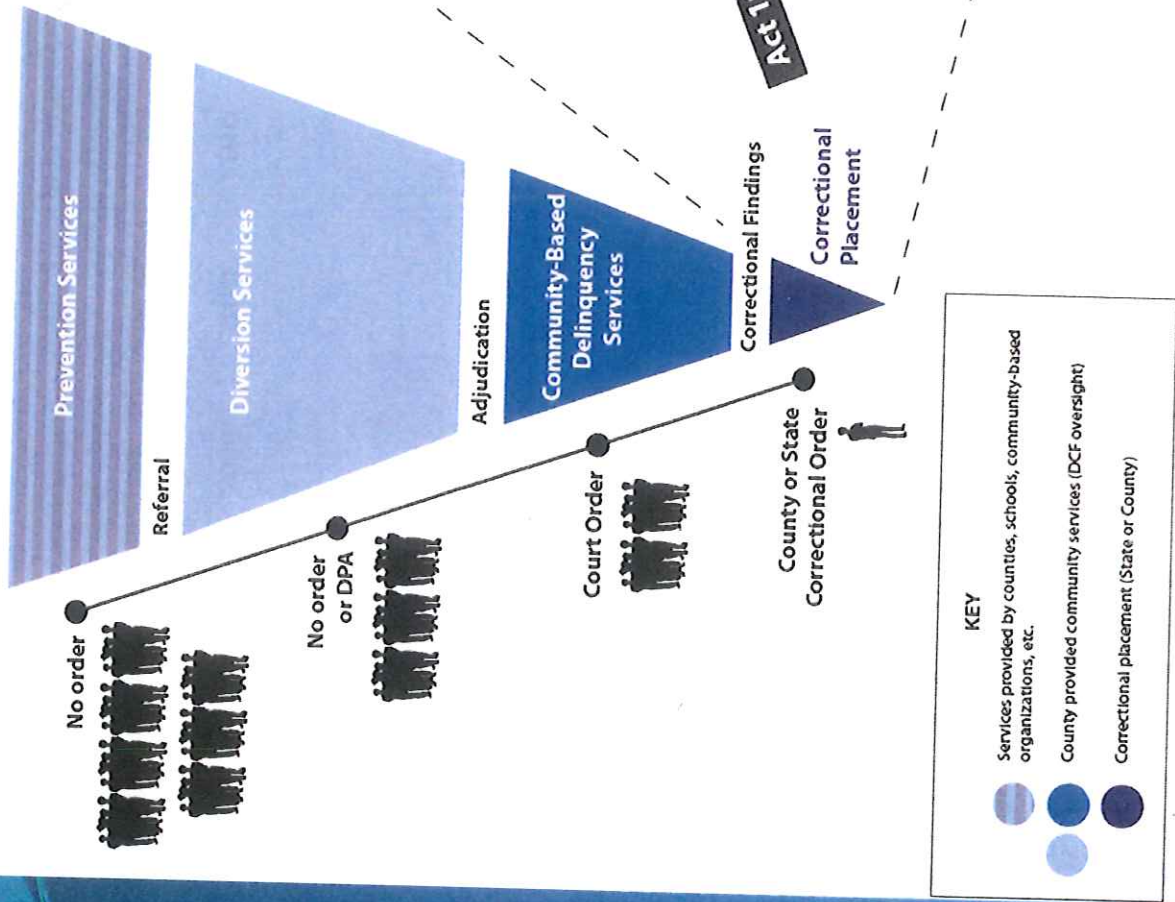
Act 1

Prevention Services

Diversion Services

Community-Based Delinquency Services

Correctional Placement

Referral

Adjudication

Correctional Findings

No order

No order or DPA

Court Order

County or State Correctional Order

KEY

Services provided by counties, schools, community-based organizations, etc.

County provided community services (DCF oversight)

Correctional placement (State or County)